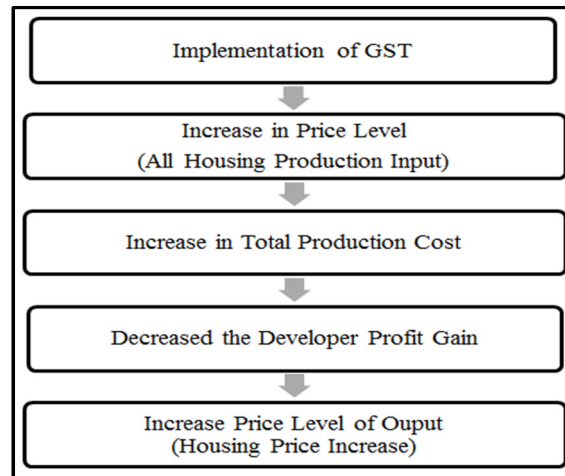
Implementation of GST

Increase in Price Level
(All Housing Production Input)

Increase in Total Production Cost

Decreased the Developer Profit Gain

Increase Price Level of Ouput
(Housing Price Increase)